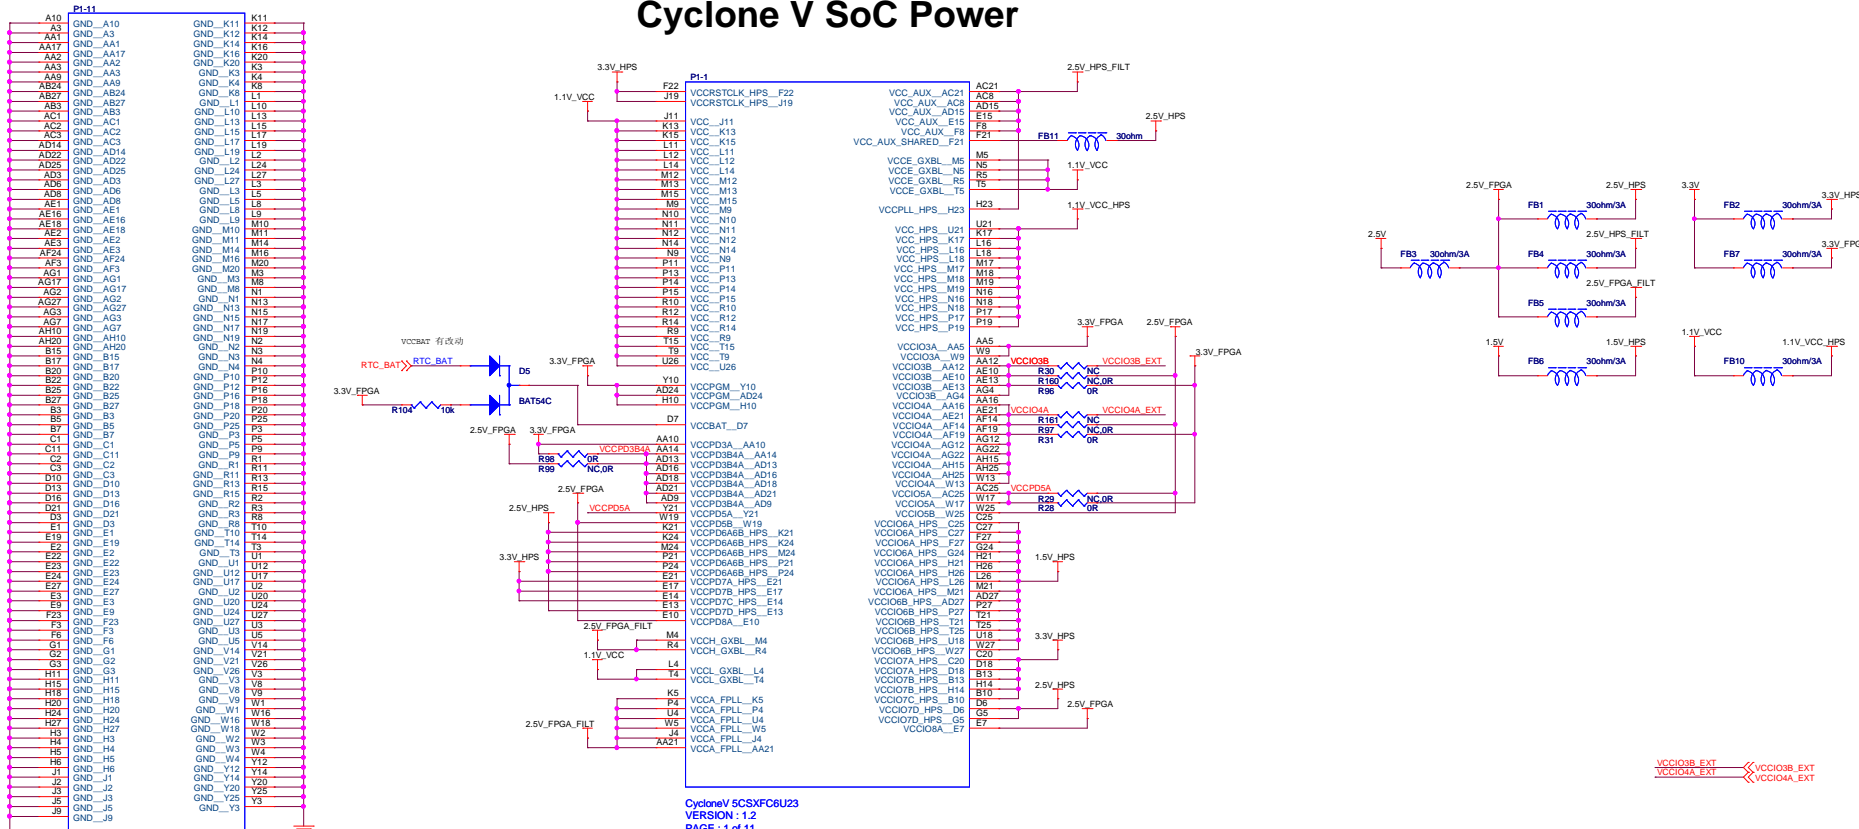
Cyclone V SoC Power

P1-11

| A10 | GND_A10 | GND_K11 | K11 |
|---|---|---|---|
| A3 | GND_A3 | GND_K12 | K12 |
| AA1 | GND_AA1 | GND_K14 | K14 |
| AA17 | GND_AA17 | GND_K16 | K16 |
| AA2 | GND_AA2 | GND_K20 | K20 |
| AA3 | GND_AA3 | GND_K3 | K3 |
| AA9 | GND_AA9 | GND_K4 | K4 |
| AB24 | GND_AB24 | GND_K8 | K8 |
| AB27 | GND_AB27 | GND_L1 | L1 |
| AB3 | GND_AB3 | GND_L10 | L10 |
| AC1 | GND_AC1 | GND_L13 | L13 |
| AC2 | GND_AC2 | GND_L15 | L15 |
| AC3 | GND_AC3 | GND_L17 | L17 |
| AD14 | GND_AD14 | GND_L19 | L19 |
| AD22 | GND_AD22 | GND_L2 | L2 |
| AD25 | GND_AD25 | GND_L24 | L24 |
| AD3 | GND_AD3 | GND_L27 | L27 |
| AD6 | GND_AD6 | GND_L3 | L3 |
| AD8 | GND_AD8 | GND_L5 | L5 |
| AE1 | GND_AE1 | GND_L8 | L8 |
| AE16 | GND_AE16 | GND_L9 | L9 |
| AE18 | GND_AE18 | GND_M10 | M10 |
| AE2 | GND_AE2 | GND_M11 | M11 |
| AE3 | GND_AE3 | GND_M14 | M14 |
| AF24 | GND_AF24 | GND_M16 | M16 |
| AF3 | GND_AF3 | GND_M20 | M20 |
| AG1 | GND_AG1 | GND_M3 | M3 |
| AG17 | GND_AG17 | GND_M8 | M8 |
| AG2 | GND_AG2 | GND_N1 | N1 |
| AG27 | GND_AG27 | GND_N13 | N13 |
| AG3 | GND_AG3 | GND_N15 | N15 |
| AG7 | GND_AG7 | GND_N17 | N17 |
| AH10 | GND_AH10 | GND_N19 | N19 |
| AH20 | GND_AH20 | GND_N2 | N2 |
| B15 | GND_B15 | GND_N3 | N3 |
| B17 | GND_B17 | GND_N4 | N4 |
| B20 | GND_B20 | GND_P10 | P10 |
| B22 | GND_B22 | GND_P12 | P12 |
| B25 | GND_B25 | GND_P16 | P16 |
| B27 | GND_B27 | GND_P18 | P18 |
| B3 | GND_B3 | GND_P20 | P20 |
| B5 | GND_B5 | GND_P25 | P25 |
| B7 | GND_B7 | GND_P3 | P3 |
| C1 | GND_C1 | GND_P5 | P5 |
| C11 | GND_C11 | GND_P9 | P9 |
| C2 | GND_C2 | GND_R1 | R1 |
| C3 | GND_C3 | GND_R11 | R11 |
| D10 | GND_D10 | GND_R13 | R13 |
| D13 | GND_D13 | GND_R15 | R15 |
| D16 | GND_D16 | GND_R2 | R2 |
| D21 | GND_D21 | GND_R3 | R3 |
| D3 | GND_D3 | GND_R8 | R8 |
| E1 | GND_E1 | GND_T10 | T10 |
| E19 | GND_E19 | GND_T14 | T14 |
| E2 | GND_E2 | GND_T3 | T3 |
| E22 | GND_E22 | GND_U1 | U1 |
| E23 | GND_E23 | GND_U12 | U12 |
| E24 | GND_E24 | GND_U17 | U17 |
| E27 | GND_E27 | GND_U2 | U2 |
| E3 | GND_E3 | GND_U20 | U20 |
| E9 | GND_E9 | GND_U24 | U24 |
| F23 | GND_F23 | GND_U27 | U27 |
| F3 | GND_F3 | GND_U3 | U3 |
| F6 | GND_F6 | GND_U5 | U5 |
| G1 | GND_G1 | GND_V14 | V14 |
| G2 | GND_G2 | GND_V21 | V21 |
| G3 | GND_G3 | GND_V26 | V26 |
| H11 | GND_H11 | GND_V3 | V3 |
| H15 | GND_H15 | GND_V8 | V8 |
| H18 | GND_H18 | GND_V9 | V9 |
| H20 | GND_H20 | GND_W1 | W1 |
| H24 | GND_H24 | GND_W16 | W16 |
| H27 | GND_H27 | GND_W18 | W18 |
| H3 | GND_H3 | GND_W2 | W2 |
| H4 | GND_H4 | GND_W3 | W3 |
| H5 | GND_H5 | GND_W4 | W4 |
| H6 | GND_H6 | GND_Y12 | Y12 |
| J1 | GND_J1 | GND_Y14 | Y14 |
| J2 | GND_J2 | GND_Y20 | Y20 |
| J3 | GND_J3 | GND_Y25 | Y25 |
| J5 | GND_J5 | GND_Y3 | Y3 |
| J9 | GND_J9 | | |

3.3V_HPS
1.1V_VCC
P1-1
F22 VCCRSTCLK_HPS_F22
J19 VCCRSTCLK_HPS_J19
J11 VCC_J11
K13 VCC_K13
K15 VCC_K15
L11 VCC_L11
L12 VCC_L12
L14 VCC_L14
M12 VCC_M12
M13 VCC_M13
M15 VCC_M15
M9 VCC_M9
N10 VCC_N10
N11 VCC_N11
N12 VCC_N12
N14 VCC_N14
N9 VCC_N9
P11 VCC_P11
P13 VCC_P13
P14 VCC_P14
P15 VCC_P15
R10 VCC_R10
R12 VCC_R12
R14 VCC_R14
R9 VCC_R9
T15 VCC_T15
T9 VCC_T9
U26 VCC_U26

VCCBAT 有改动
RTC_BAT RTC_BAT
D5
3.3V_FPGA
R104 10k
BAT54C
3.3V_FPGA
Y10 VCCPGM_Y10
AD24 VCCPGM_AD24
H10 VCCPGM_H10
D7 VCCBAT_D7
2.5V_FPGA 3.3V_FPGA
AA10 VCCPD3A_AA10
VCCPD3B4A AA14 VCCPD3B4A_AA14
R98 0R
R99 NC,0R
AD13 VCCPD3B4A_AD13
AD16 VCCPD3B4A_AD16
AD18 VCCPD3B4A_AD18
AD21 VCCPD3B4A_AD21
2.5V_FPGA
AD9 VCCPD3B4A_AD9
2.5V_HPS
VCCPD5A Y21 VCCPD5A_Y21
W19 VCCPD5B_W19
K21 VCCPD6A6B_HPS_K21
K24 VCCPD6A6B_HPS_K24
M24 VCCPD6A6B_HPS_M24
3.3V_HPS
P21 VCCPD6A6B_HPS_P21
P24 VCCPD6A6B_HPS_P24
E21 VCCPD7A_HPS_E21
E17 VCCPD7B_HPS_E17
E14 VCCPD7C_HPS_E14
E13 VCCPD7D_HPS_E13
E10 VCCPD8A_E10
2.5V_FPGA_FILT
M4 VCCH_GXBL_M4
R4 VCCH_GXBL_R4
1.1V_VCC
L4 VCCL_GXBL_L4
T4 VCCL_GXBL_T4
K5 VCCA_FPLL_K5
P4 VCCA_FPLL_P4
U4 VCCA_FPLL_U4
2.5V_FPGA_FILT
W5 VCCA_FPLL_W5
J4 VCCA_FPLL_J4
AA21 VCCA_FPLL_AA21

CycloneV 5CSXFC6U23
VERSION : 1.2
PAGE : 1 of 11

2.5V_HPS_FILT
VCC_AUX_AC21 AC21
VCC_AUX_AC8 AC8
VCC_AUX_AD15 AD15
VCC_AUX_E15 E15
VCC_AUX_F8 F8
VCC_AUX_SHARED_F21 F21
2.5V_HPS
FB11 30ohm
VCCE_GXBL_M5 M5
VCCE_GXBL_N5 N5
VCCE_GXBL_R5 R5
VCCE_GXBL_T5 T5
1.1V_VCC
VCCPLL_HPS_H23 H23
1.1V_VCC_HPS
VCC_HPS_U21 U21
VCC_HPS_K17 K17
VCC_HPS_L16 L16
VCC_HPS_L18 L18
VCC_HPS_M17 M17
VCC_HPS_M18 M18
VCC_HPS_M19 M19
VCC_HPS_N16 N16
VCC_HPS_N18 N18
VCC_HPS_P17 P17
VCC_HPS_P19 P19
3.3V_FPGA 2.5V_FPGA
VCCIO3A_AA5 AA5
VCCIO3A_W9 W9
3.3V_FPGA
VCCIO3B_AA12 AA12 VCCIO3B VCCIO3B_EXT
VCCIO3B_AE10 AE10 R30 NC
VCCIO3B_AE13 AE13 R160 NC,0R
VCCIO3B_AG4 AG4 R96 0R
VCCIO4A_AA16 AA16
VCCIO4A_AE21 AE21 VCCIO4A VCCIO4A_EXT
VCCIO4A_AF14 AF14 R161 NC
VCCIO4A_AF19 AF19 R97 NC,0R
VCCIO4A_AG12 AG12 R31 0R
VCCIO4A_AG22 AG22
VCCIO4A_AH15 AH15
VCCIO4A_AH25 AH25
VCCIO4A_W13 W13
VCCIO5A_AC25 AC25 VCCPD5A
VCCIO5A_W17 W17 R29 NC,0R
VCCIO5B_W25 W25 R28 0R
VCCIO6A_HPS_C25 C25
VCCIO6A_HPS_C27 C27
VCCIO6A_HPS_F27 F27
VCCIO6A_HPS_G24 G24
1.5V_HPS
VCCIO6A_HPS_H21 H21
VCCIO6A_HPS_H26 H26
VCCIO6A_HPS_L26 L26
VCCIO6A_HPS_M21 M21
VCCIO6B_HPS_AD27 AD27
VCCIO6B_HPS_P27 P27
VCCIO6B_HPS_T21 T21
VCCIO6B_HPS_T25 T25
3.3V_HPS
VCCIO6B_HPS_U18 U18
VCCIO6B_HPS_W27 W27
VCCIO7A_HPS_C20 C20
VCCIO7A_HPS_D18 D18
VCCIO7B_HPS_B13 B13
2.5V_HPS
VCCIO7B_HPS_H14 H14
VCCIO7C_HPS_B10 B10
2.5V_FPGA
VCCIO7D_HPS_D6 D6
VCCIO7D_HPS_G5 G5
VCCIO8A_E7 E7

2.5V_FPGA 2.5V_HPS 3.3V 3.3V_HPS
FB1 30ohm/3A FB2 30ohm/3A
2.5V 2.5V_HPS_FILT 3.3V_FPGA
FB3 30ohm/3A FB4 30ohm/3A FB7 30ohm/3A
2.5V_FPGA_FILT
FB5 30ohm/3A
1.1V_VCC
1.5V 1.5V_HPS 1.1V_VCC_HPS
FB6 30ohm/3A FB10 30ohm/3A

VCCIO3B_EXT VCCIO3B_EXT
VCCIO4A_EXT VCCIO4A_EXT